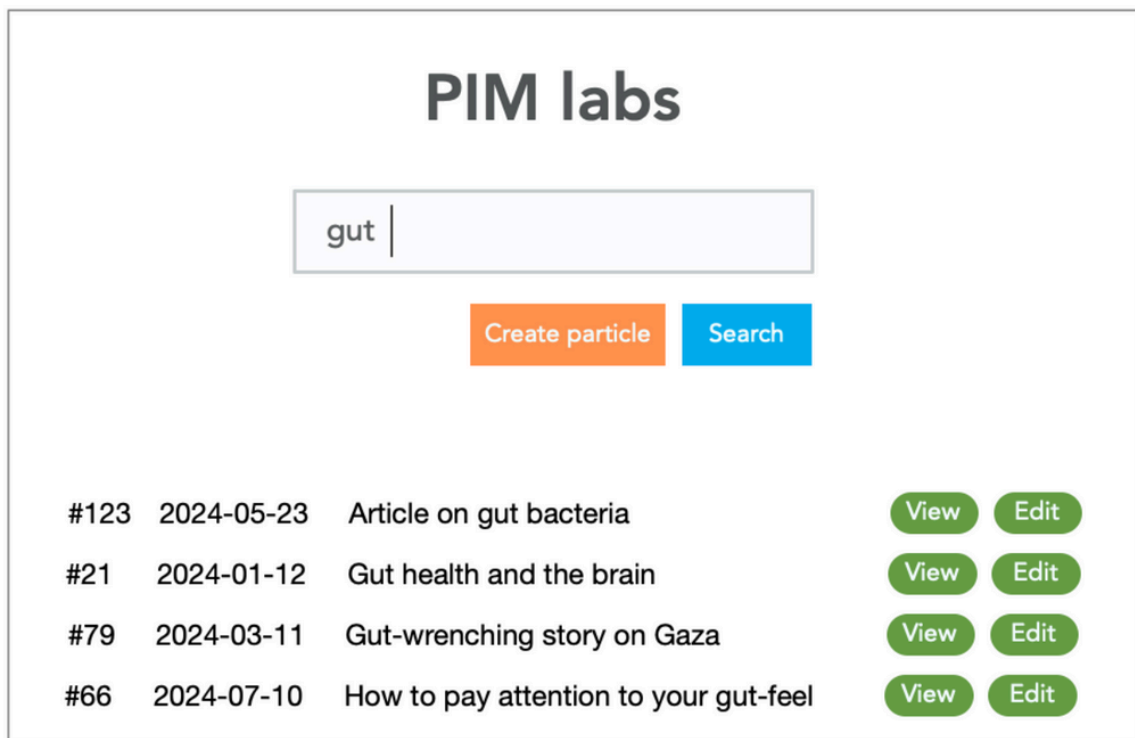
PIM labs

gut

Create particle Search

| | | | | |
|---|---|---|---|---|
| #123 | 2024-05-23 | Article on gut bacteria | View | Edit |
| #21 | 2024-01-12 | Gut health and the brain | View | Edit |
| #79 | 2024-03-11 | Gut-wrenching story on Gaza | View | Edit |
| #66 | 2024-07-10 | How to pay attention to your gut-feel | View | Edit |